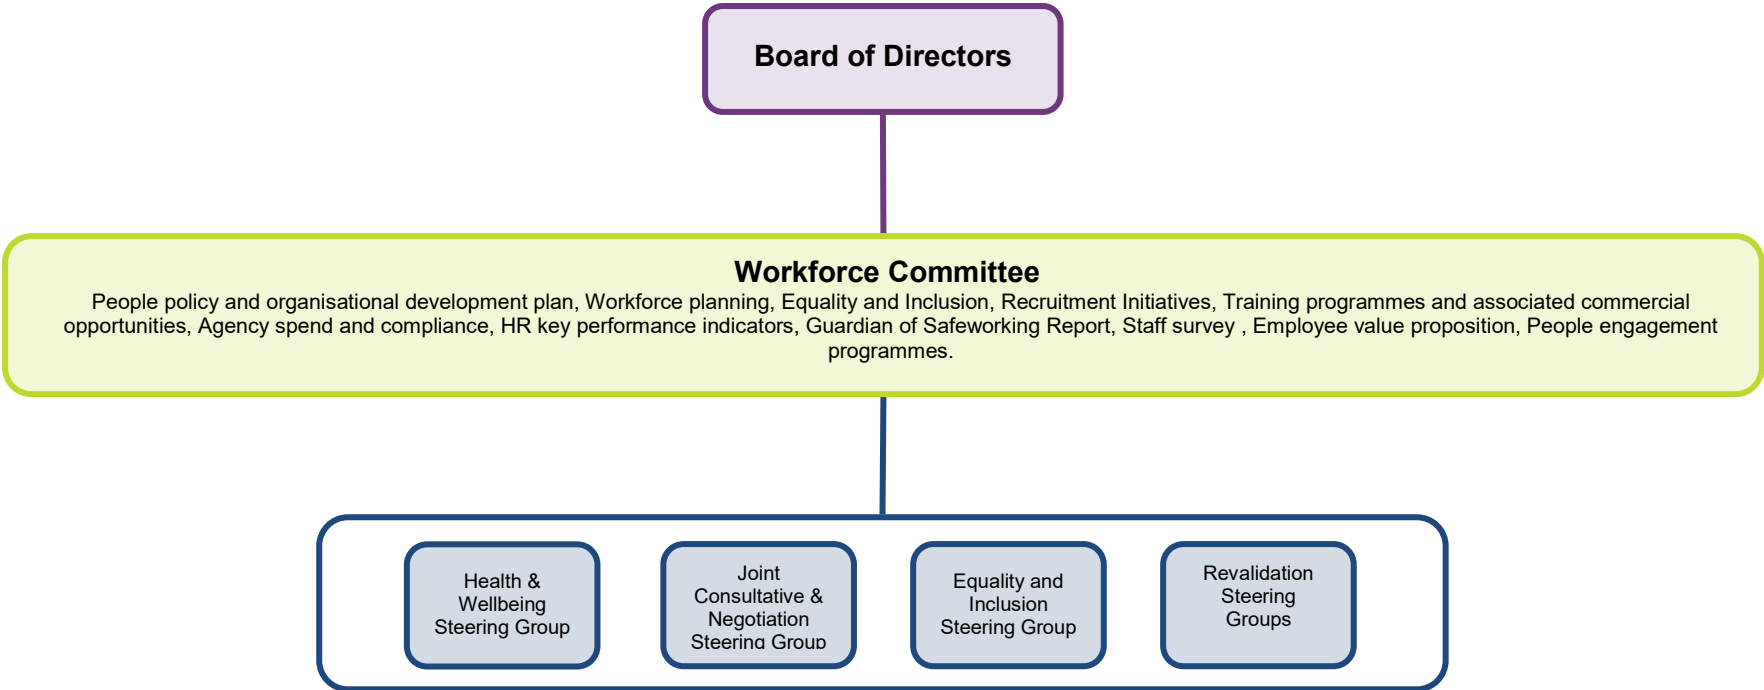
Board of Directors

Workforce Committee
People policy and organisational development plan, Workforce planning, Equality and Inclusion, Recruitment Initiatives, Training programmes and associated commercial opportunities, Agency spend and compliance, HR key performance indicators, Guardian of Safeworking Report, Staff survey , Employee value proposition, People engagement programmes.

Health & Wellbeing Steering Group

Joint Consultative & Negotiation Steering Group

Equality and Inclusion Steering Group

Revalidation Steering Groups